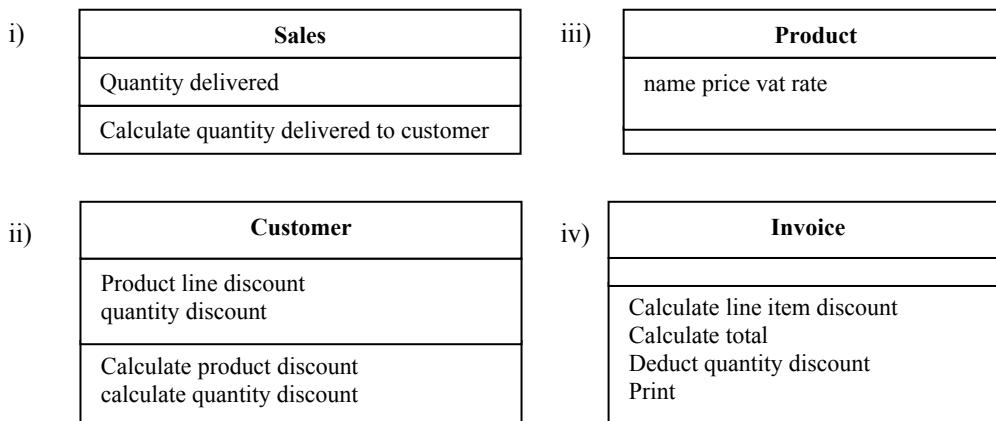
i)

| Sales |
|---|
| Quantity delivered |
| Calculate quantity delivered to customer |

iii)

| Product |
|---|
| name price vat rate |
| |

ii)

| Customer |
|---|
| Product line discount quantity discount |
| Calculate product discount calculate quantity discount |

iv)

| Invoice |
|---|
| |
| Calculate line item discount Calculate total Deduct quantity discount Print |